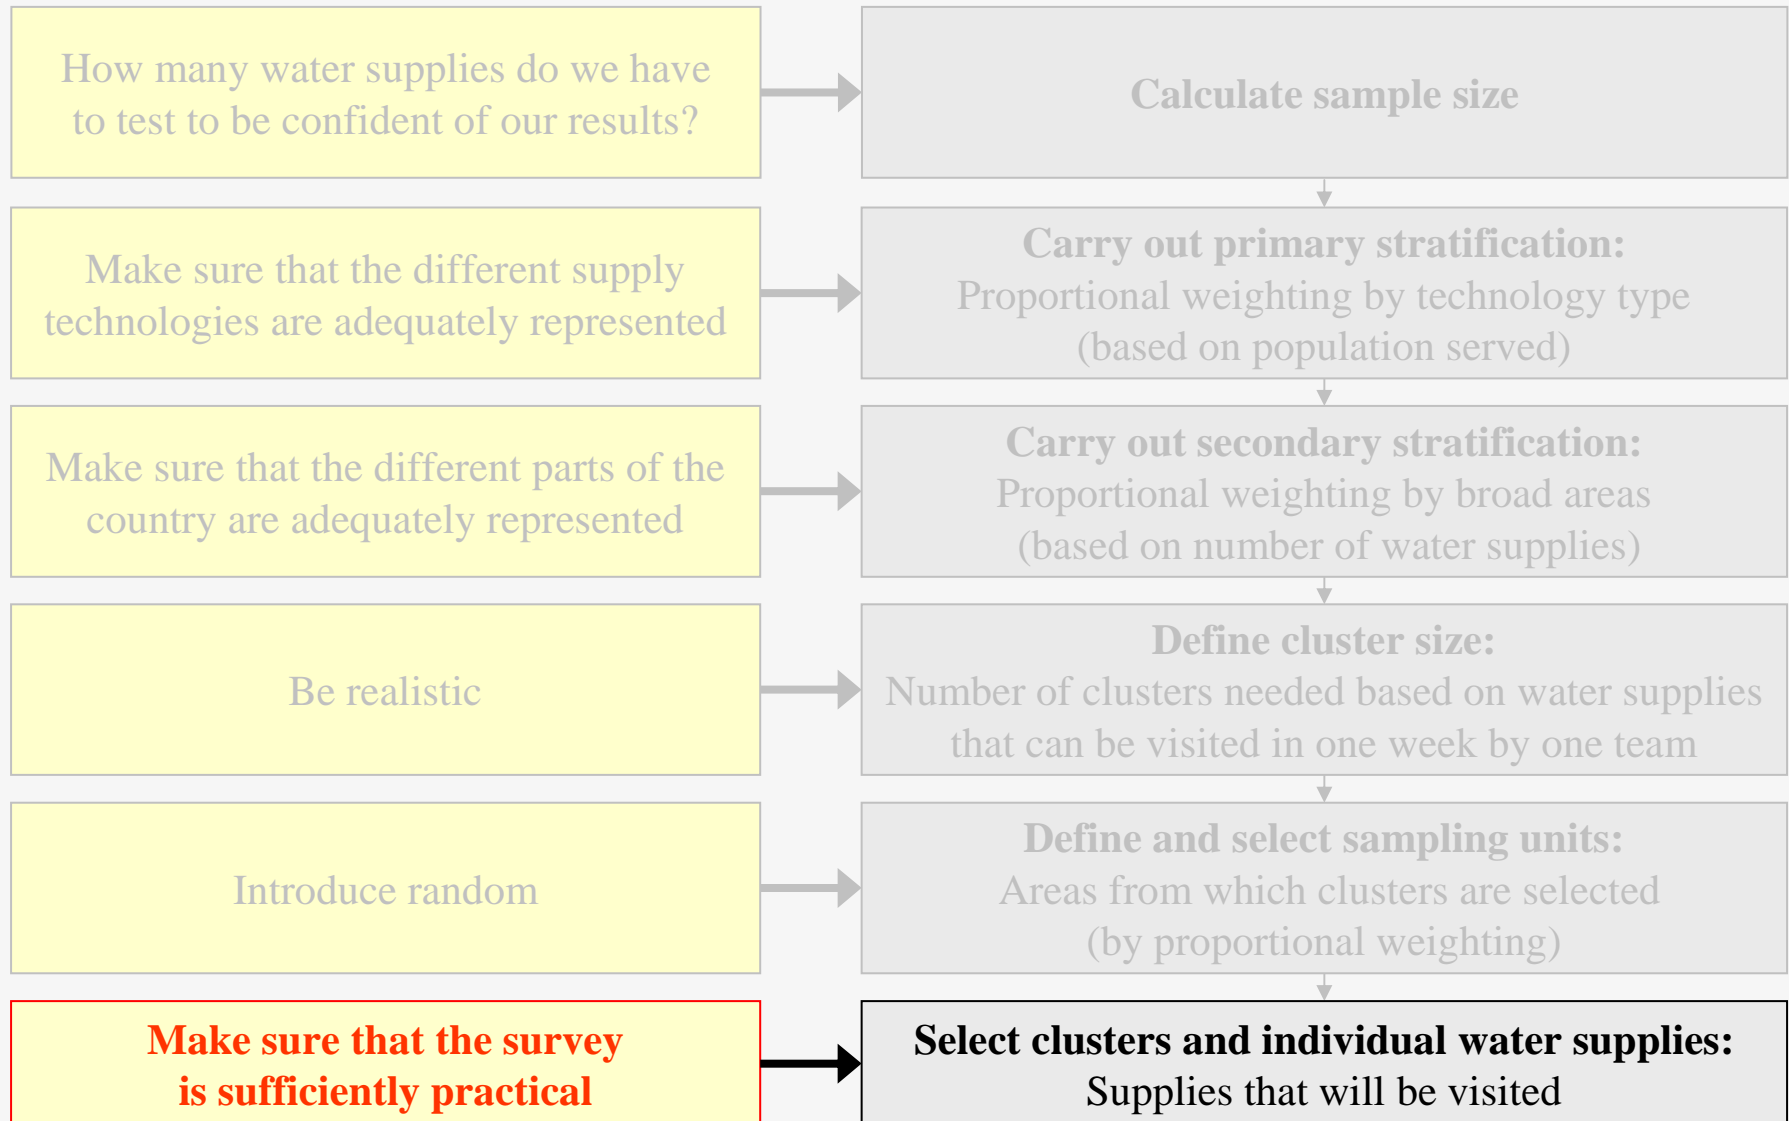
How many water supplies do we have to test to be confident of our results?

Calculate sample size

Make sure that the different supply technologies are adequately represented

Carry out primary stratification:
Proportional weighting by technology type (based on population served)

Make sure that the different parts of the country are adequately represented

Carry out secondary stratification:
Proportional weighting by broad areas (based on number of water supplies)

Be realistic

Define cluster size:
Number of clusters needed based on water supplies that can be visited in one week by one team

Introduce random

Define and select sampling units:
Areas from which clusters are selected (by proportional weighting)

Make sure that the survey is sufficiently practical

Select clusters and individual water supplies:
Supplies that will be visited